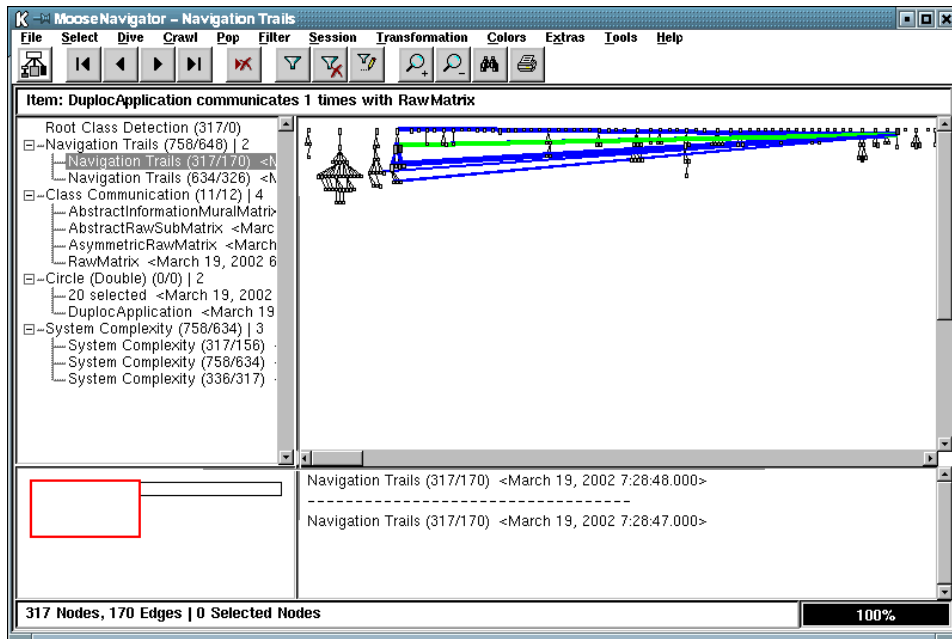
MooseNavigator – Navigation Trails

File Select Dive Crawl Pop Filter Session Transformation Colors Extras Tools Help

Item: DuplocApplication communicates 1 times with RawMatrix

Root Class Detection (317/0)
⊟–Navigation Trails (758/648) | 2
Navigation Trails (317/170) <M
Navigation Trails (634/326) <M
⊟–Class Communication (11/12) | 4
AbstractInformationMuralMatrix
AbstractRawSubMatrix <Marc
AsymmetricRawMatrix <March
RawMatrix <March 19, 2002 6
⊟–Circle (Double) (0/0) | 2
20 selected <March 19, 2002
DuplocApplication <March 19
⊟–System Complexity (758/634) | 3
System Complexity (317/156)
System Complexity (758/634)
System Complexity (336/317)

Navigation Trails (317/170) <March 19, 2002 7:28:48.000>
-----------------------------------
Navigation Trails (317/170) <March 19, 2002 7:28:47.000>

317 Nodes, 170 Edges | 0 Selected Nodes

100%